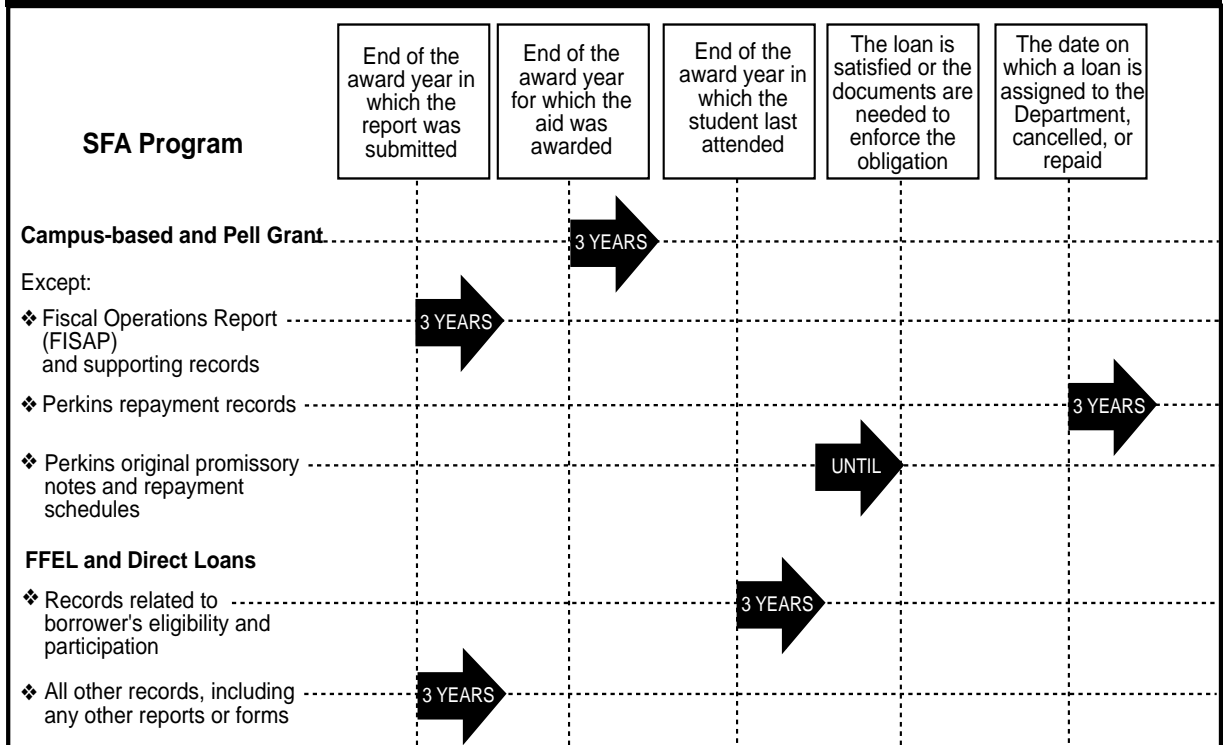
SFA Program

End of the award year in which the report was submitted

End of the award year for which the aid was awarded

End of the award year in which the student last attended

The loan is satisfied or the documents are needed to enforce the obligation

The date on which a loan is assigned to the Department, cancelled, or repaid

Campus-based and Pell Grant

3 YEARS

Except:

❖ Fiscal Operations Report (FISAP) and supporting records

3 YEARS

❖ Perkins repayment records

3 YEARS

❖ Perkins original promissory notes and repayment schedules

UNTIL

FFEL and Direct Loans

❖ Records related to borrower's eligibility and participation

3 YEARS

❖ All other records, including any other reports or forms

3 YEARS